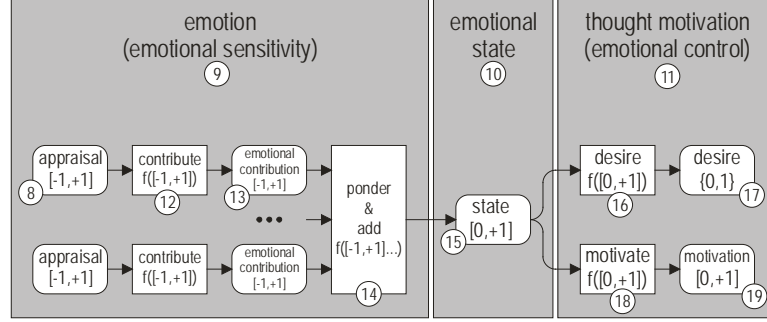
emotion
(emotional sensitivity)
9

emotional state
10

thought motivation
(emotional control)
11

appraisal
[-1,+1]
8

contribute
f([-1,+1])
12

emotional contribution
[-1,+1]
13

•••

appraisal
[-1,+1]

contribute
f([-1,+1])

emotional contribution
[-1,+1]

ponder
&
add
f([-1,+1]...)
14

state
[0,+1]
15

desire
f([0,+1])
16

desire
{0,1}
17

motivate
f([0,+1])
18

motivation
[0,+1]
19